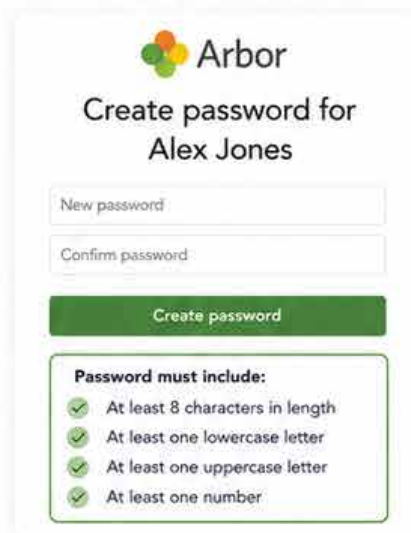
Arbor

Create password for Alex Jones

New password

Confirm password

Create password

Password must include:
At least 8 characters in length
At least one lowercase letter
At least one uppercase letter
At least one number